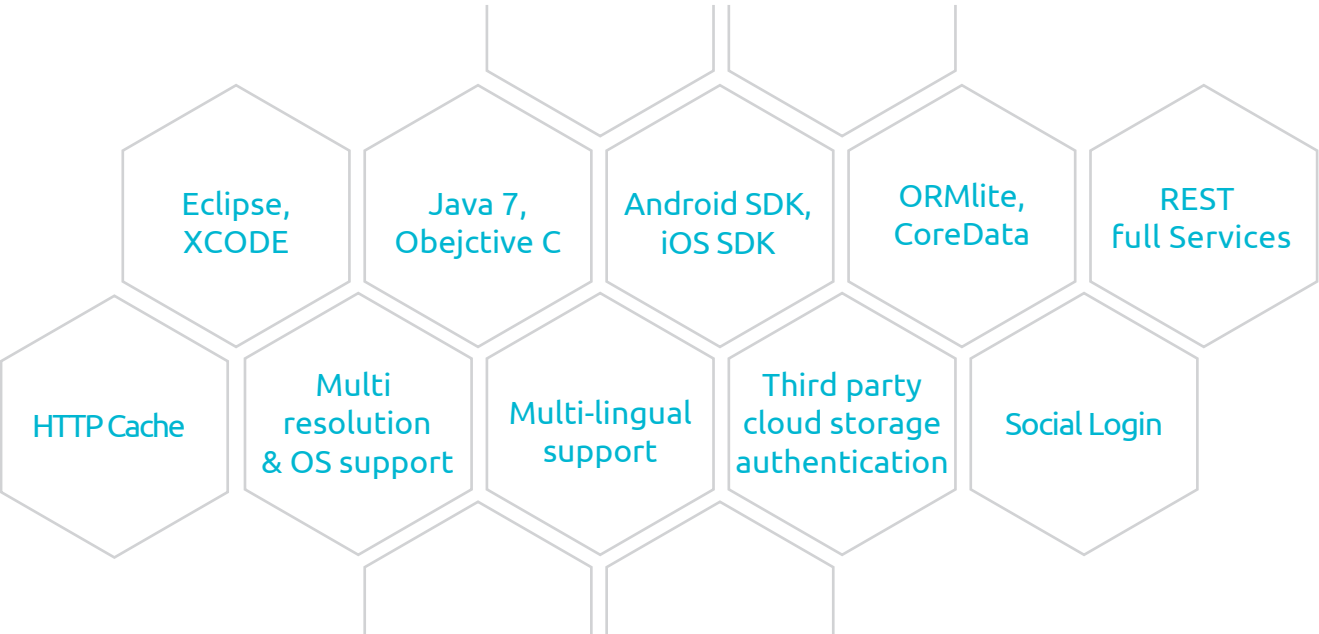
Eclipse, XCODE

Java 7, Obejctive C

Android SDK, iOS SDK

ORMlite, CoreData

REST full Services

HTTP Cache

Multi resolution & OS support

Multi-lingual support

Third party cloud storage authentication

Social Login